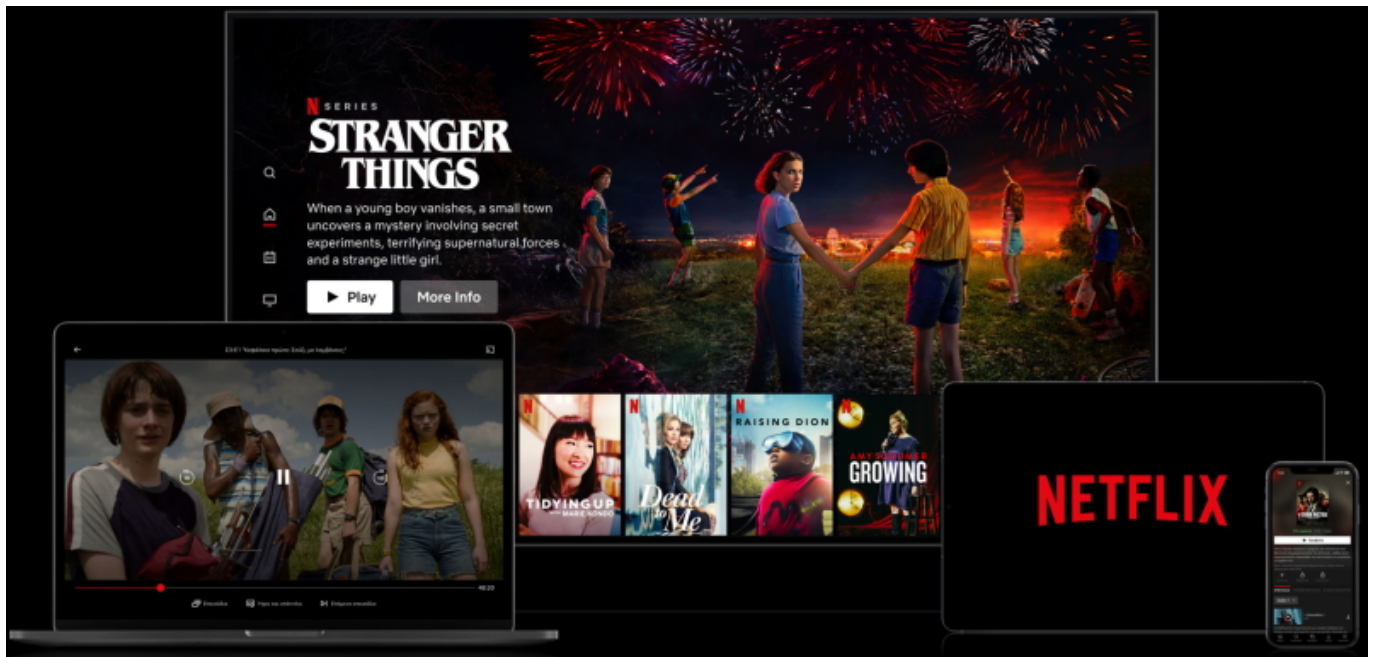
N SERIES
STRANGER THINGS
When a young boy vanishes, a small town uncovers a mystery involving secret experiments, terrifying supernatural forces and a strange little girl.
Play
More Info

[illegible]

N
TIDYING UP WITH MARIE KONDO
N
Dead to Me
N
RAISING DION
N
AMY SCHUMER GROWING

NETFLIX